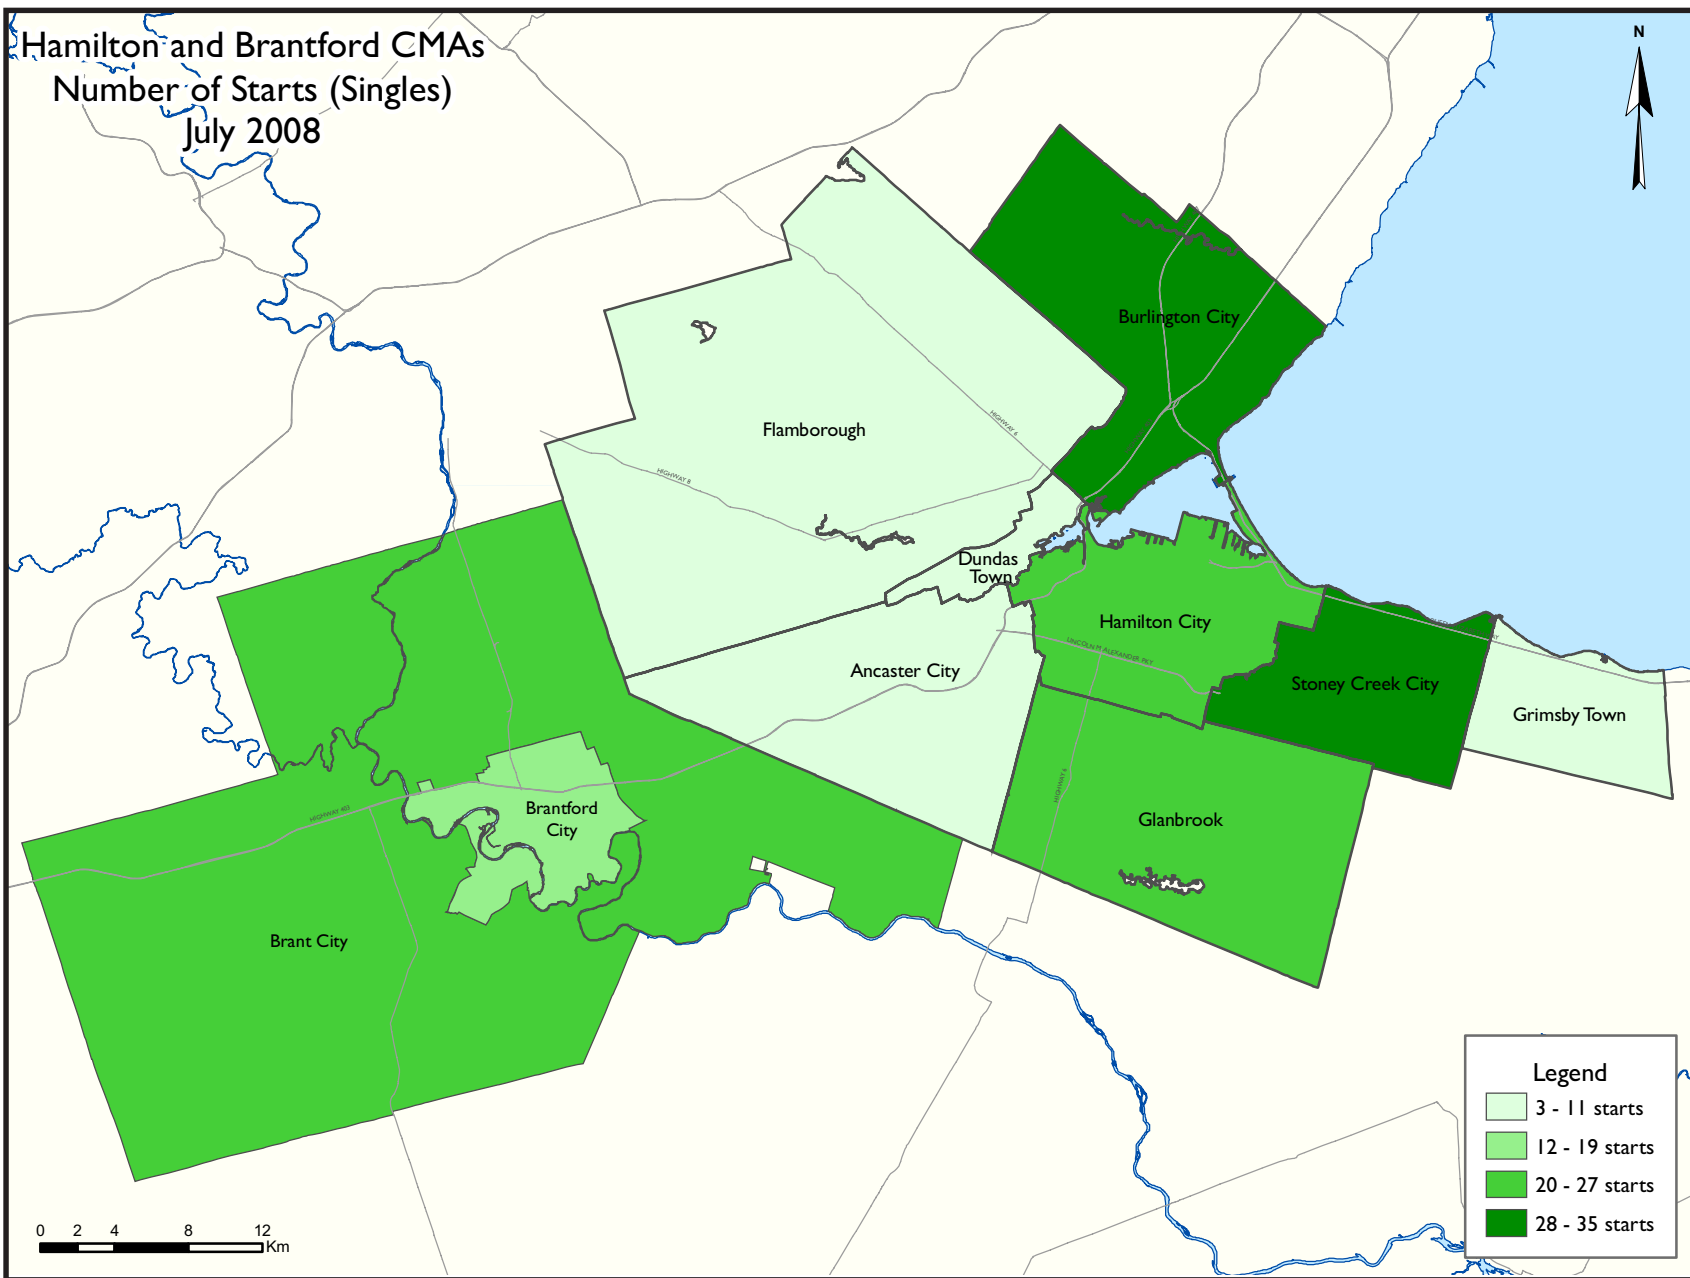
Hamilton and Brantford CMAs
Number of Starts (Singles)
July 2008

N

Burlington City

Flamborough

HIGHWAY 6

HIGHWAY 8

Dundas Town

Hamilton City

LINCOLN M. ALEXANDER PKY

Ancaster City

Stoney Creek City

Grimsby Town

Brantford City

HIGHWAY 403

HIGHWAY 6

Glanbrook

Brant City

Legend
3 - 11 starts
12 - 19 starts
20 - 27 starts
28 - 35 starts

0 2 4 8 12 Km